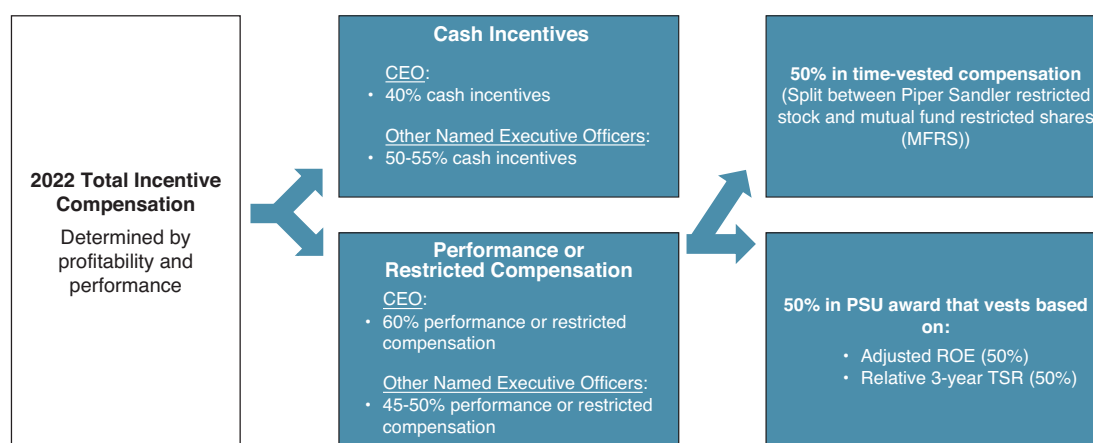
2022 Total Incentive Compensation

Determined by profitability and performance

Cash Incentives

CEO:
• 40% cash incentives

Other Named Executive Officers:
• 50-55% cash incentives

Performance or Restricted Compensation

CEO:
• 60% performance or restricted compensation

Other Named Executive Officers:
• 45-50% performance or restricted compensation

50% in time-vested compensation
(Split between Piper Sandler restricted stock and mutual fund restricted shares (MFRS))

50% in PSU award that vests based on:
• Adjusted ROE (50%)
• Relative 3-year TSR (50%)